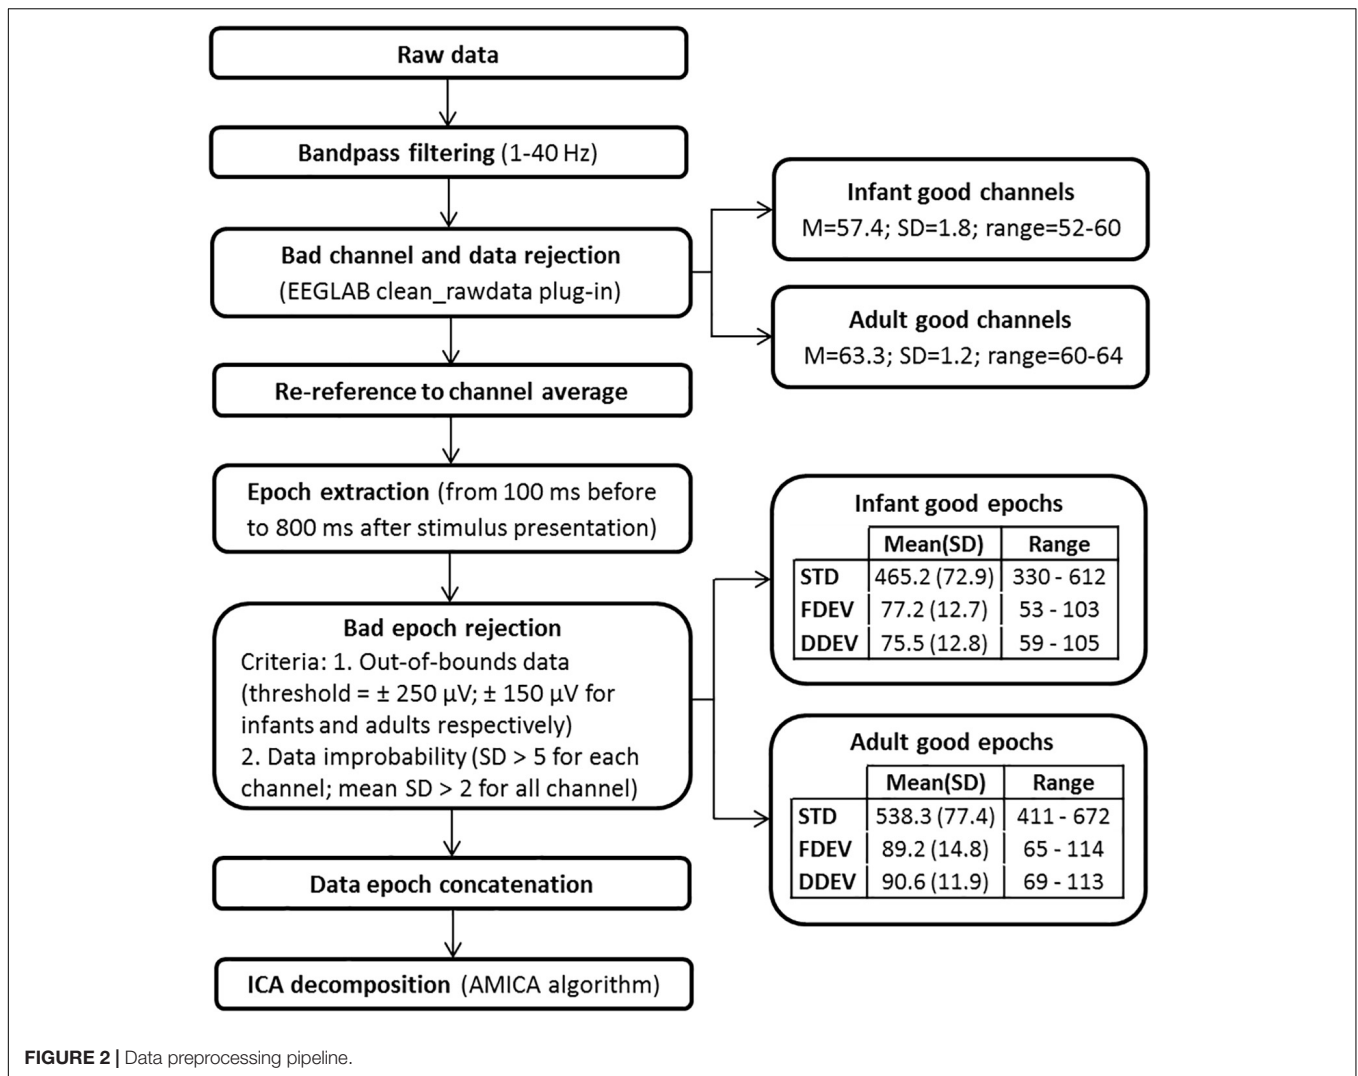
Raw data

Bandpass filtering (1-40 Hz)

Bad channel and data rejection
(EEGLAB clean_rawdata plug-in)

Infant good channels
M=57.4; SD=1.8; range=52-60

Adult good channels
M=63.3; SD=1.2; range=60-64

Re-reference to channel average

Epoch extraction (from 100 ms before to 800 ms after stimulus presentation)

Infant good epochs

| | Mean(SD) | Range |
|---|---|---|
| STD | 465.2 (72.9) | 330 - 612 |
| FDEV | 77.2 (12.7) | 53 - 103 |
| DDEV | 75.5 (12.8) | 59 - 105 |

Bad epoch rejection
Criteria: 1. Out-of-bounds data (threshold = ± 250 µV; ± 150 µV for infants and adults respectively)
2. Data improbability (SD > 5 for each channel; mean SD > 2 for all channel)

Adult good epochs

| | Mean(SD) | Range |
|---|---|---|
| STD | 538.3 (77.4) | 411 - 672 |
| FDEV | 89.2 (14.8) | 65 - 114 |
| DDEV | 90.6 (11.9) | 69 - 113 |

Data epoch concatenation

ICA decomposition (AMICA algorithm)

FIGURE 2 | Data preprocessing pipeline.